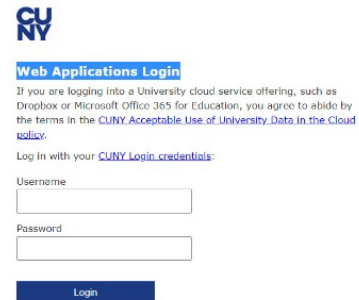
CUNY

Web Applications Login

If you are logging into a University cloud service offering, such as Dropbox or Microsoft Office 365 for Education, you agree to abide by the terms in the CUNY Acceptable Use of University Data in the Cloud policy.

Log in with your CUNY Login credentials:

Username

Password

Login